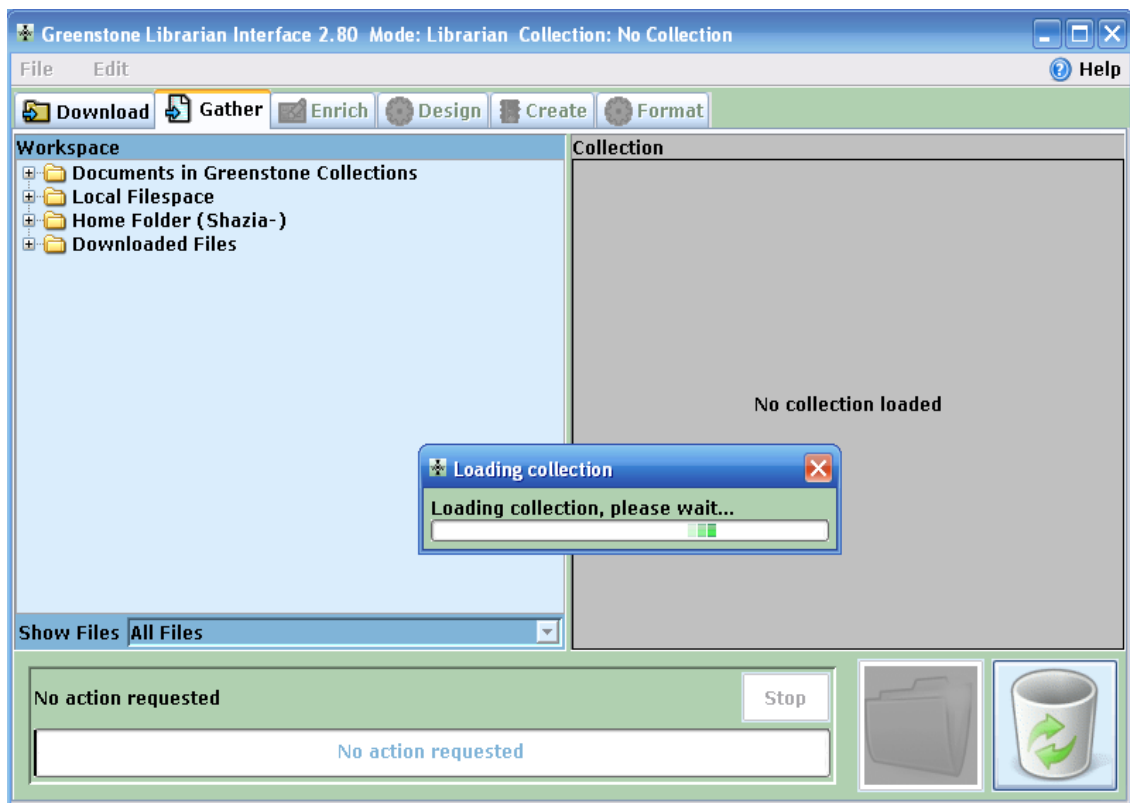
Greenstone Librarian Interface 2.80 Mode: Librarian Collection: No Collection

File Edit

Help

Download Gather Enrich Design Create Format

Workspace

Documents in Greenstone Collections
Local Filespace
Home Folder (Shazia-)
Downloaded Files

Collection

No collection loaded

Loading collection

Loading collection, please wait...

Show Files All Files

No action requested

Stop

No action requested